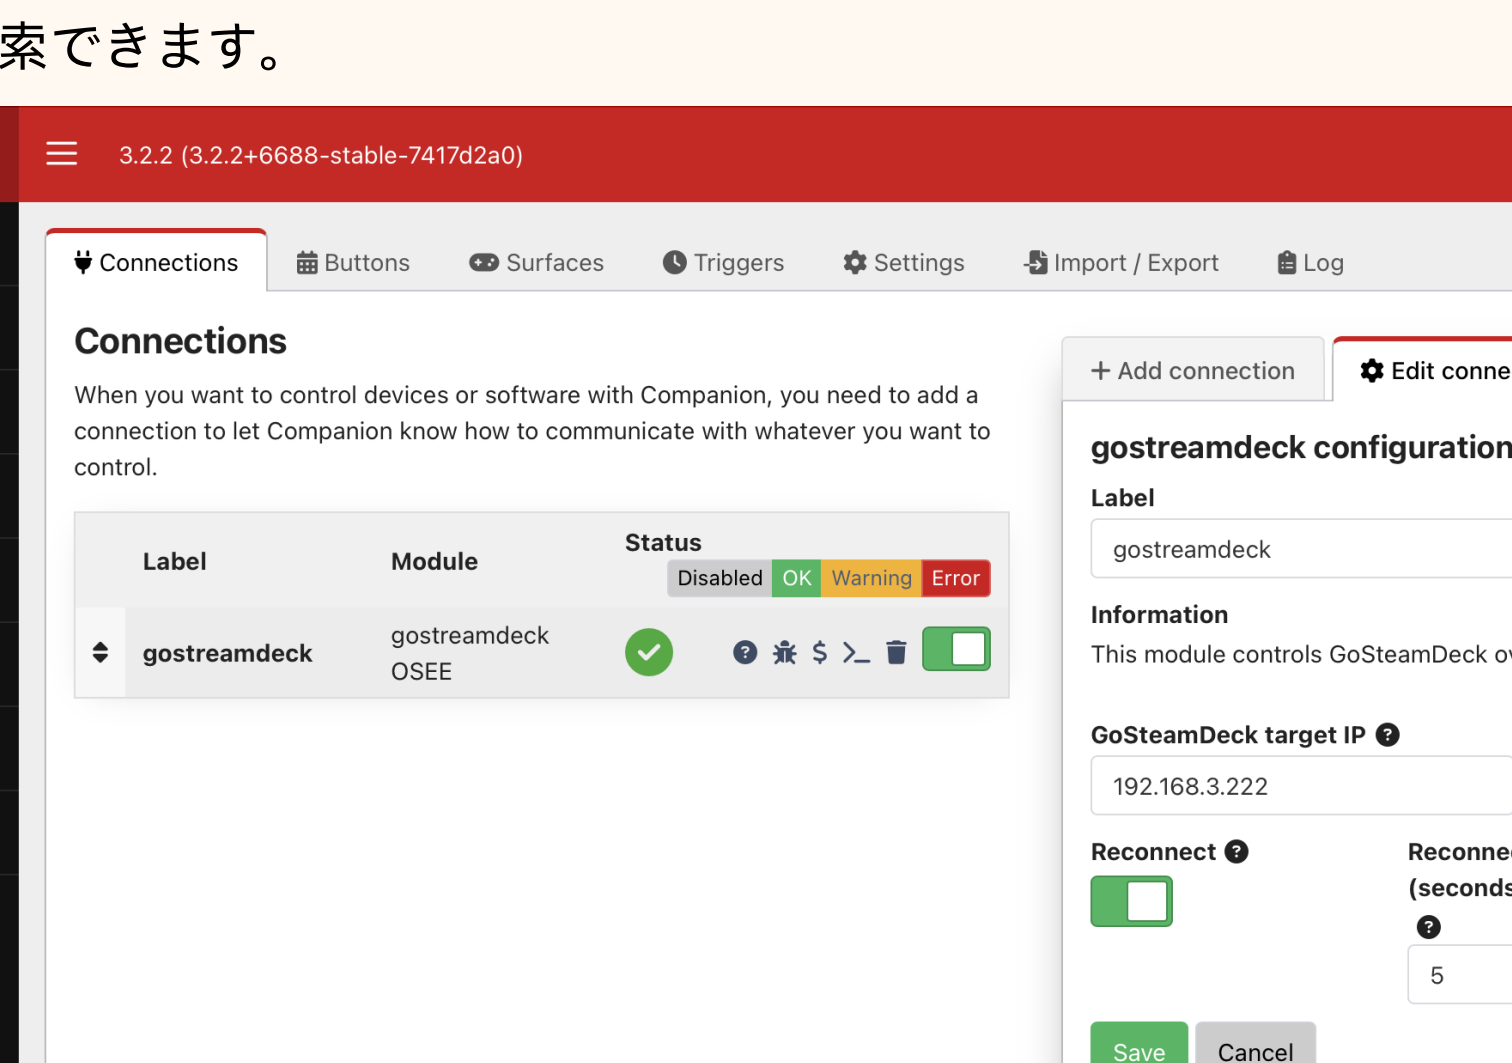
索できます。

3.2.2 (3.2.2+6688-stable-7417d2a0)

Connections Buttons Surfaces Triggers Settings Import / Export Log

Connections

When you want to control devices or software with Companion, you need to add a connection to let Companion know how to communicate with whatever you want to control.

| Label | Module | Status Disabled OK Warning Error |
|---|---|---|
| gostreamdeck | gostreamdeck OSEE | $ |

+ Add connection Edit conne

gostreamdeck configuration

Label

gostreamdeck

Information

This module controls GoSteamDeck o

GoSteamDeck target IP

192.168.3.222

Reconnect

Reconne (seconds

5

Save Cancel